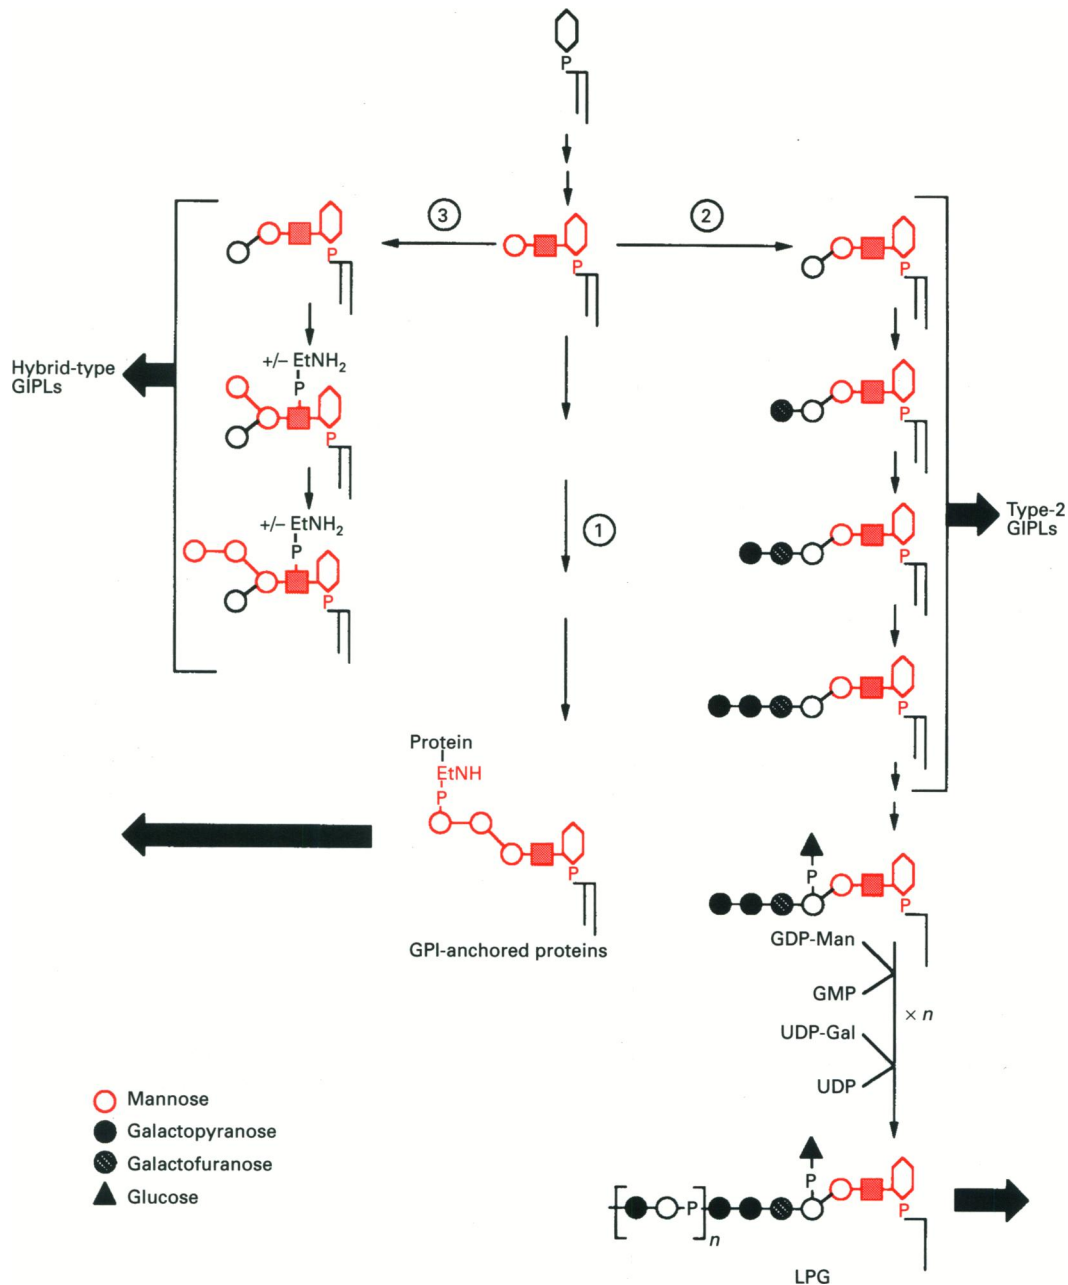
P

3

2

P

P

P

Hybrid-type GIPLs

+/– $EtNH_2$
P

P

P

1

Type-2 GIPLs

+/– $EtNH_2$
P

P

P

P

Protein
EtNH
P

P

P

P

GPI-anchored proteins

GDP-Man

GMP

× $n$

UDP-Gal

UDP

Mannose
Galactopyranose
Galactofuranose
Glucose

P

P

$n$

P

LPG